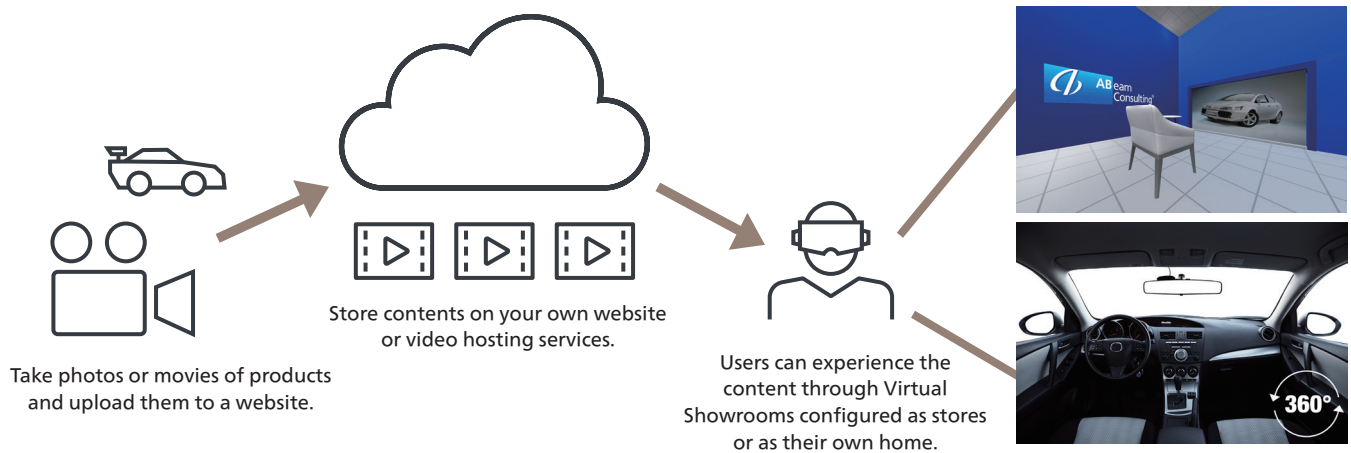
ABeam Consulting

Take photos or movies of products and upload them to a website.

Store contents on your own website or video hosting services.

Users can experience the content through Virtual Showrooms configured as stores or as their own home.

360°